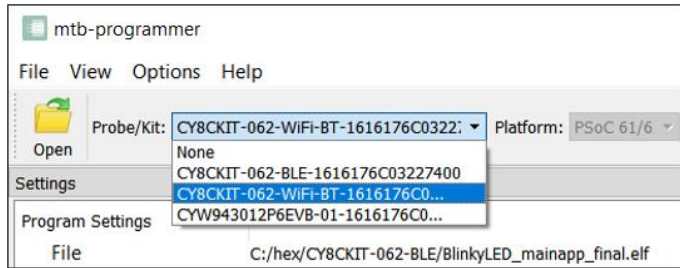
mtb-programmer

File View Options Help

Open

Probe/Kit: CY8CKIT-062-WiFi-BT-1616176C0322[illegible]

Platform: PSoC 61/6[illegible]

None
CY8CKIT-062-BLE-1616176C03227400
CY8CKIT-062-WiFi-BT-1616176C0...
CYW943012P6EVB-01-1616176C0...

Settings

Program Settings

File

C:/hex/CY8CKIT-062-BLE/BlinkyLED_mainapp_final.elf